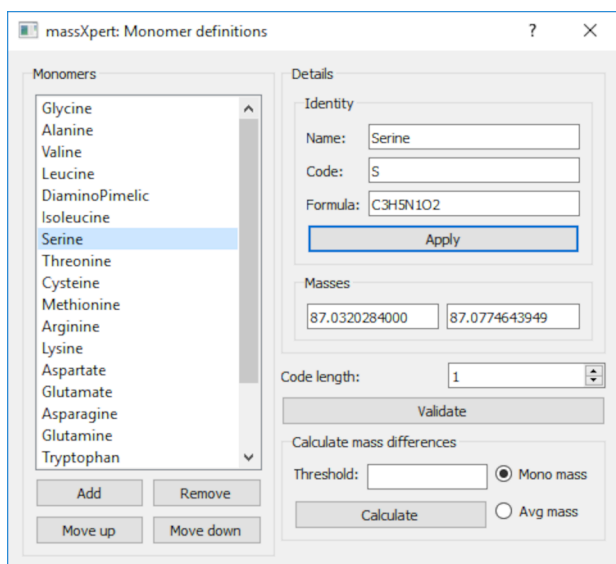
massXpert: Monomer definitions ? ×

Monomers

Glycine
Alanine
Valine
Leucine
DiaminoPimelic
Isoleucine
Serine
Threonine
Cysteine
Methionine
Arginine
Lysine
Aspartate
Glutamate
Asparagine
Glutamine
Tryptophan

Add Remove
Move up Move down

Details

Identity

Name: Serine
Code: S
Formula: C3H5N1O2
Apply

Masses

87.0320284000 87.0774643949

Code length: 1

Validate

Calculate mass differences

Threshold:
Mono mass
Calculate
Avg mass